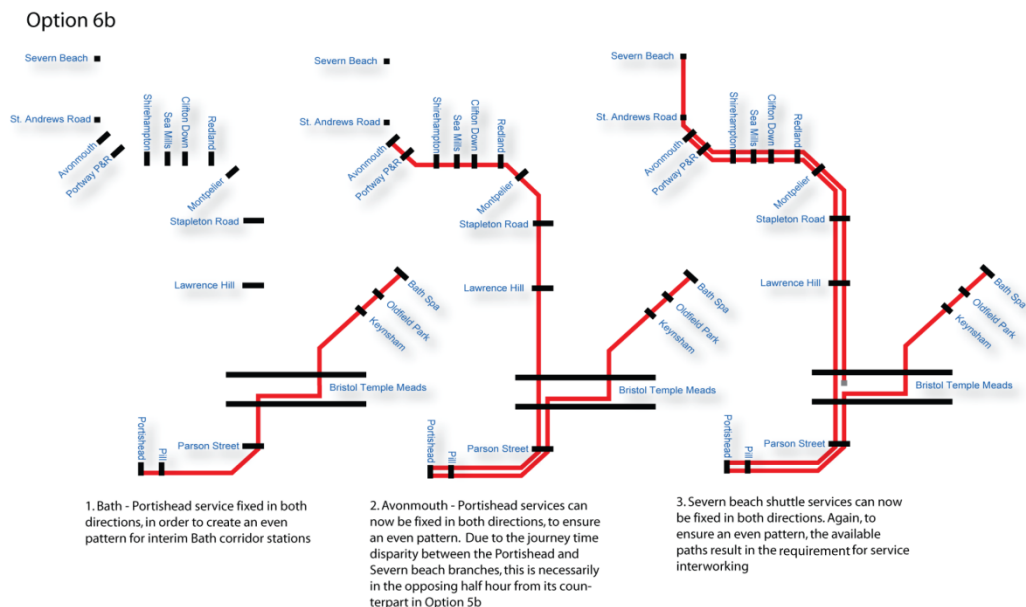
Option 6b

Severn Beach
St. Andrews Road
Avonmouth
Portway P&R
Shirehampton
Sea Mills
Clifton Down
Redland
Montpelier
Stapleton Road
Lawrence Hill
Bath Spa
Oldfield Park
Keynsham
Bristol Temple Meads
Portishead
Pill
Parson Street

Severn Beach
St. Andrews Road
Avonmouth
Portway P&R
Shirehampton
Sea Mills
Clifton Down
Redland
Montpelier
Stapleton Road
Lawrence Hill
Bath Spa
Oldfield Park
Keynsham
Bristol Temple Meads
Portishead
Pill
Parson Street

Severn Beach
St. Andrews Road
Avonmouth
Portway P&R
Shirehampton
Sea Mills
Clifton Down
Redland
Montpelier
Stapleton Road
Lawrence Hill
Bath Spa
Oldfield Park
Keynsham
Bristol Temple Meads
Portishead
Pill
Parson Street

1. Bath - Portishead service fixed in both directions, in order to create an even pattern for interim Bath corridor stations

2. Avonmouth - Portishead services can now be fixed in both directions, to ensure an even pattern. Due to the journey time disparity between the Portishead and Severn beach branches, this is necessarily in the opposing half hour from its counterpart in Option 5b

3. Severn beach shuttle services can now be fixed in both directions. Again, to ensure an even pattern, the available paths result in the requirement for service interworking